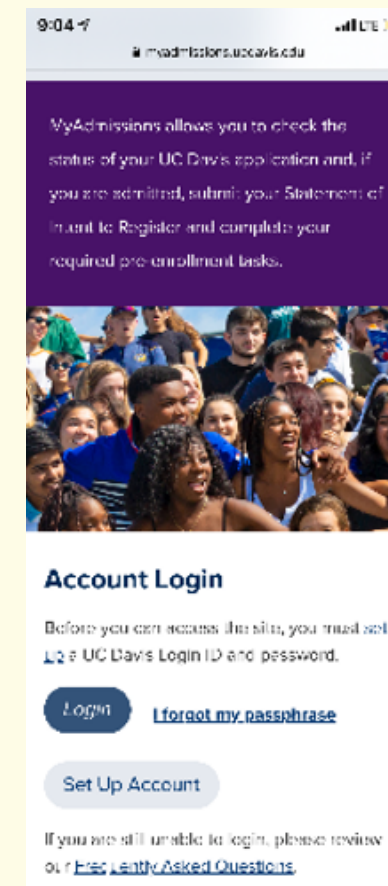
9:04

myadmissions.ucdavis.edu

MyAdmissions allows you to check the status of your UC Davis application and, if you are admitted, submit your Statement of Intent to Register and complete your required pre-enrollment tasks.

Account Login

Before you can access the site, you must set up a UC Davis Login ID and password.

Login

I forgot my passphrase

Set Up Account

If you are still unable to login, please review our Frequently Asked Questions.